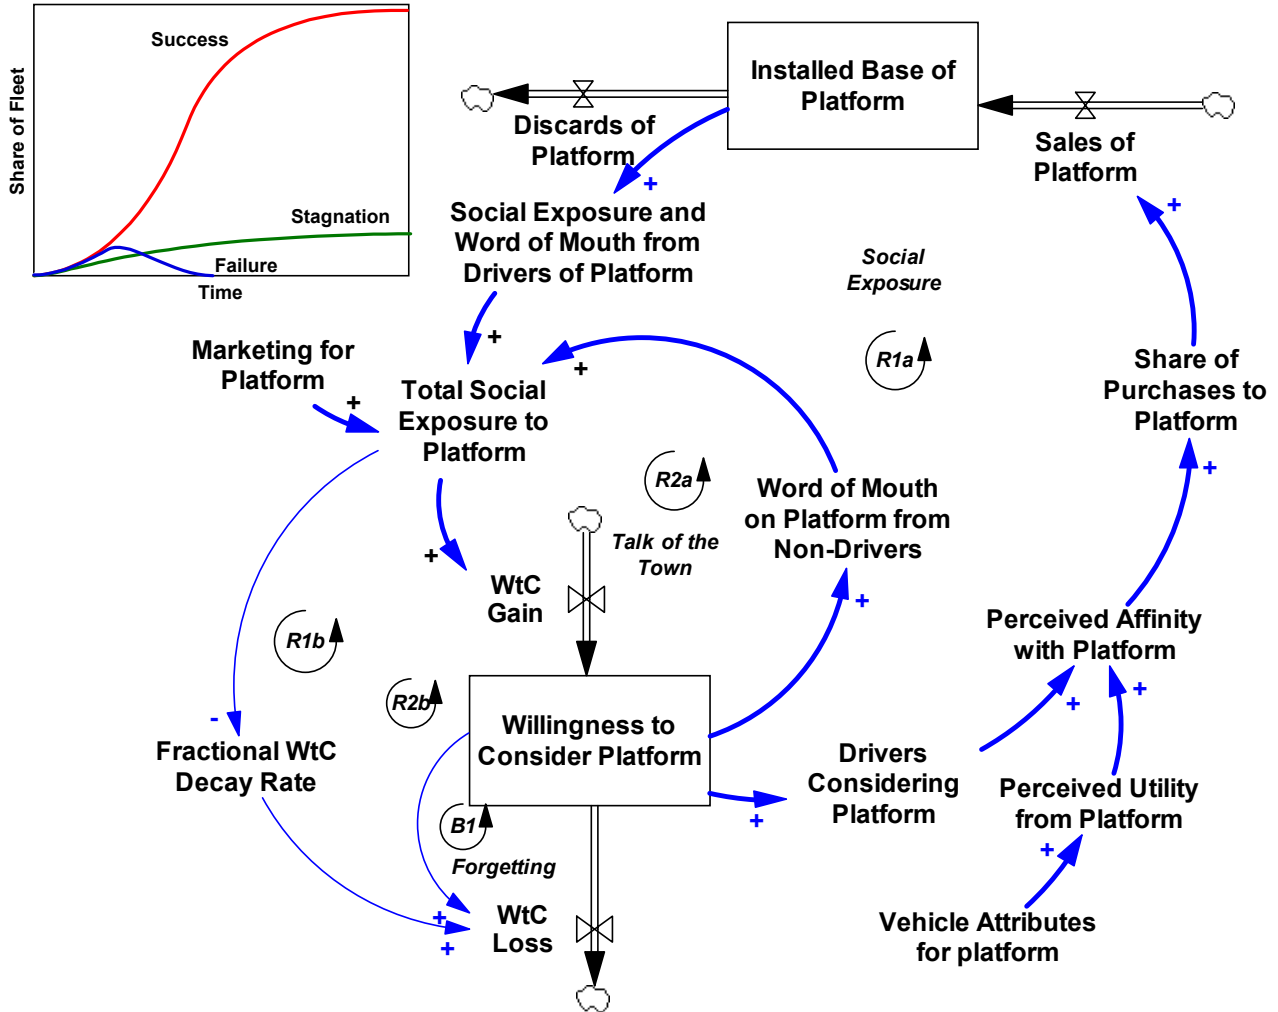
Share of Fleet
Success
Stagnation
Failure
Time

Installed Base of Platform

Discards of Platform

Sales of Platform

+

Social Exposure and Word of Mouth from Drivers of Platform

Social Exposure

+

R1a

Share of Purchases to Platform

+

Marketing for Platform

+

Total Social Exposure to Platform

+

R2a

Word of Mouth on Platform from Non-Drivers

+

Talk of the Town

WtC Gain

+

Perceived Affinity with Platform

+

R1b

R2b

Willingness to Consider Platform

+

+

Fractional WtC Decay Rate

-

Drivers Considering Platform

+

Perceived Utility from Platform

B1

Forgetting

+

WtC Loss

+

+

Vehicle Attributes for platform